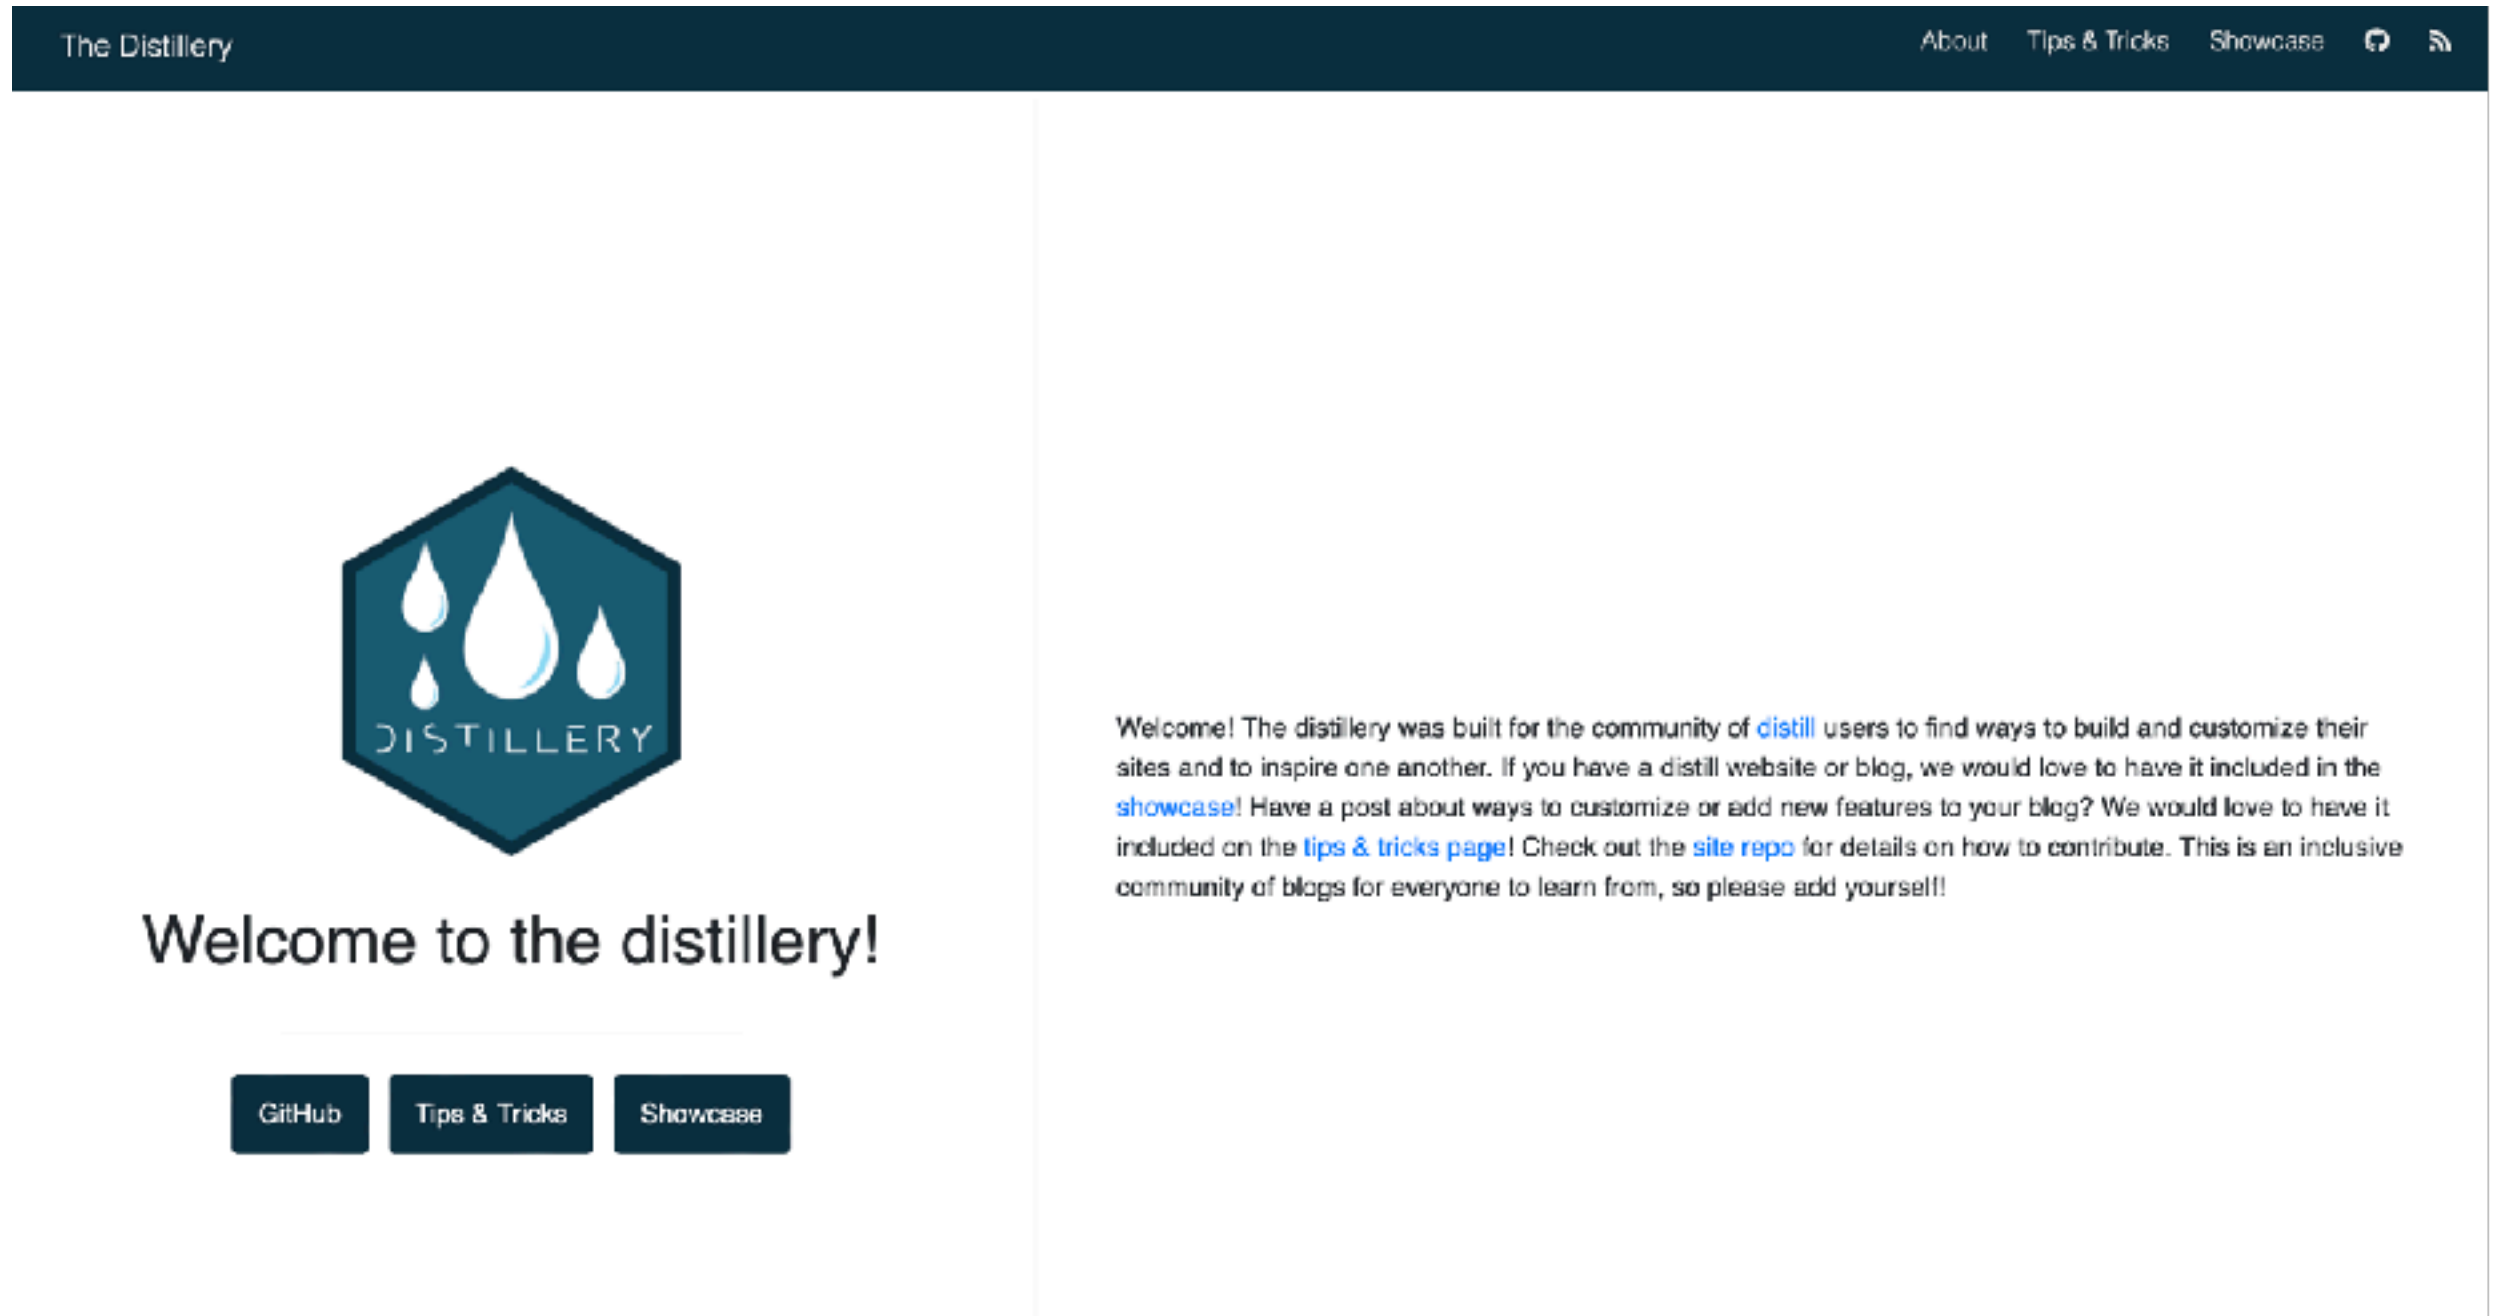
The Distillery

About Tips & Tricks Showcase

DISTILLERY

Welcome to the distillery!

GitHub Tips & Tricks Showcase

Welcome! The distillery was built for the community of distill users to find ways to build and customize their sites and to inspire one another. If you have a distill website or blog, we would love to have it included in the showcase! Have a post about ways to customize or add new features to your blog? We would love to have it included on the tips & tricks page! Check out the site repo for details on how to contribute. This is an inclusive community of blogs for everyone to learn from, so please add yourself!